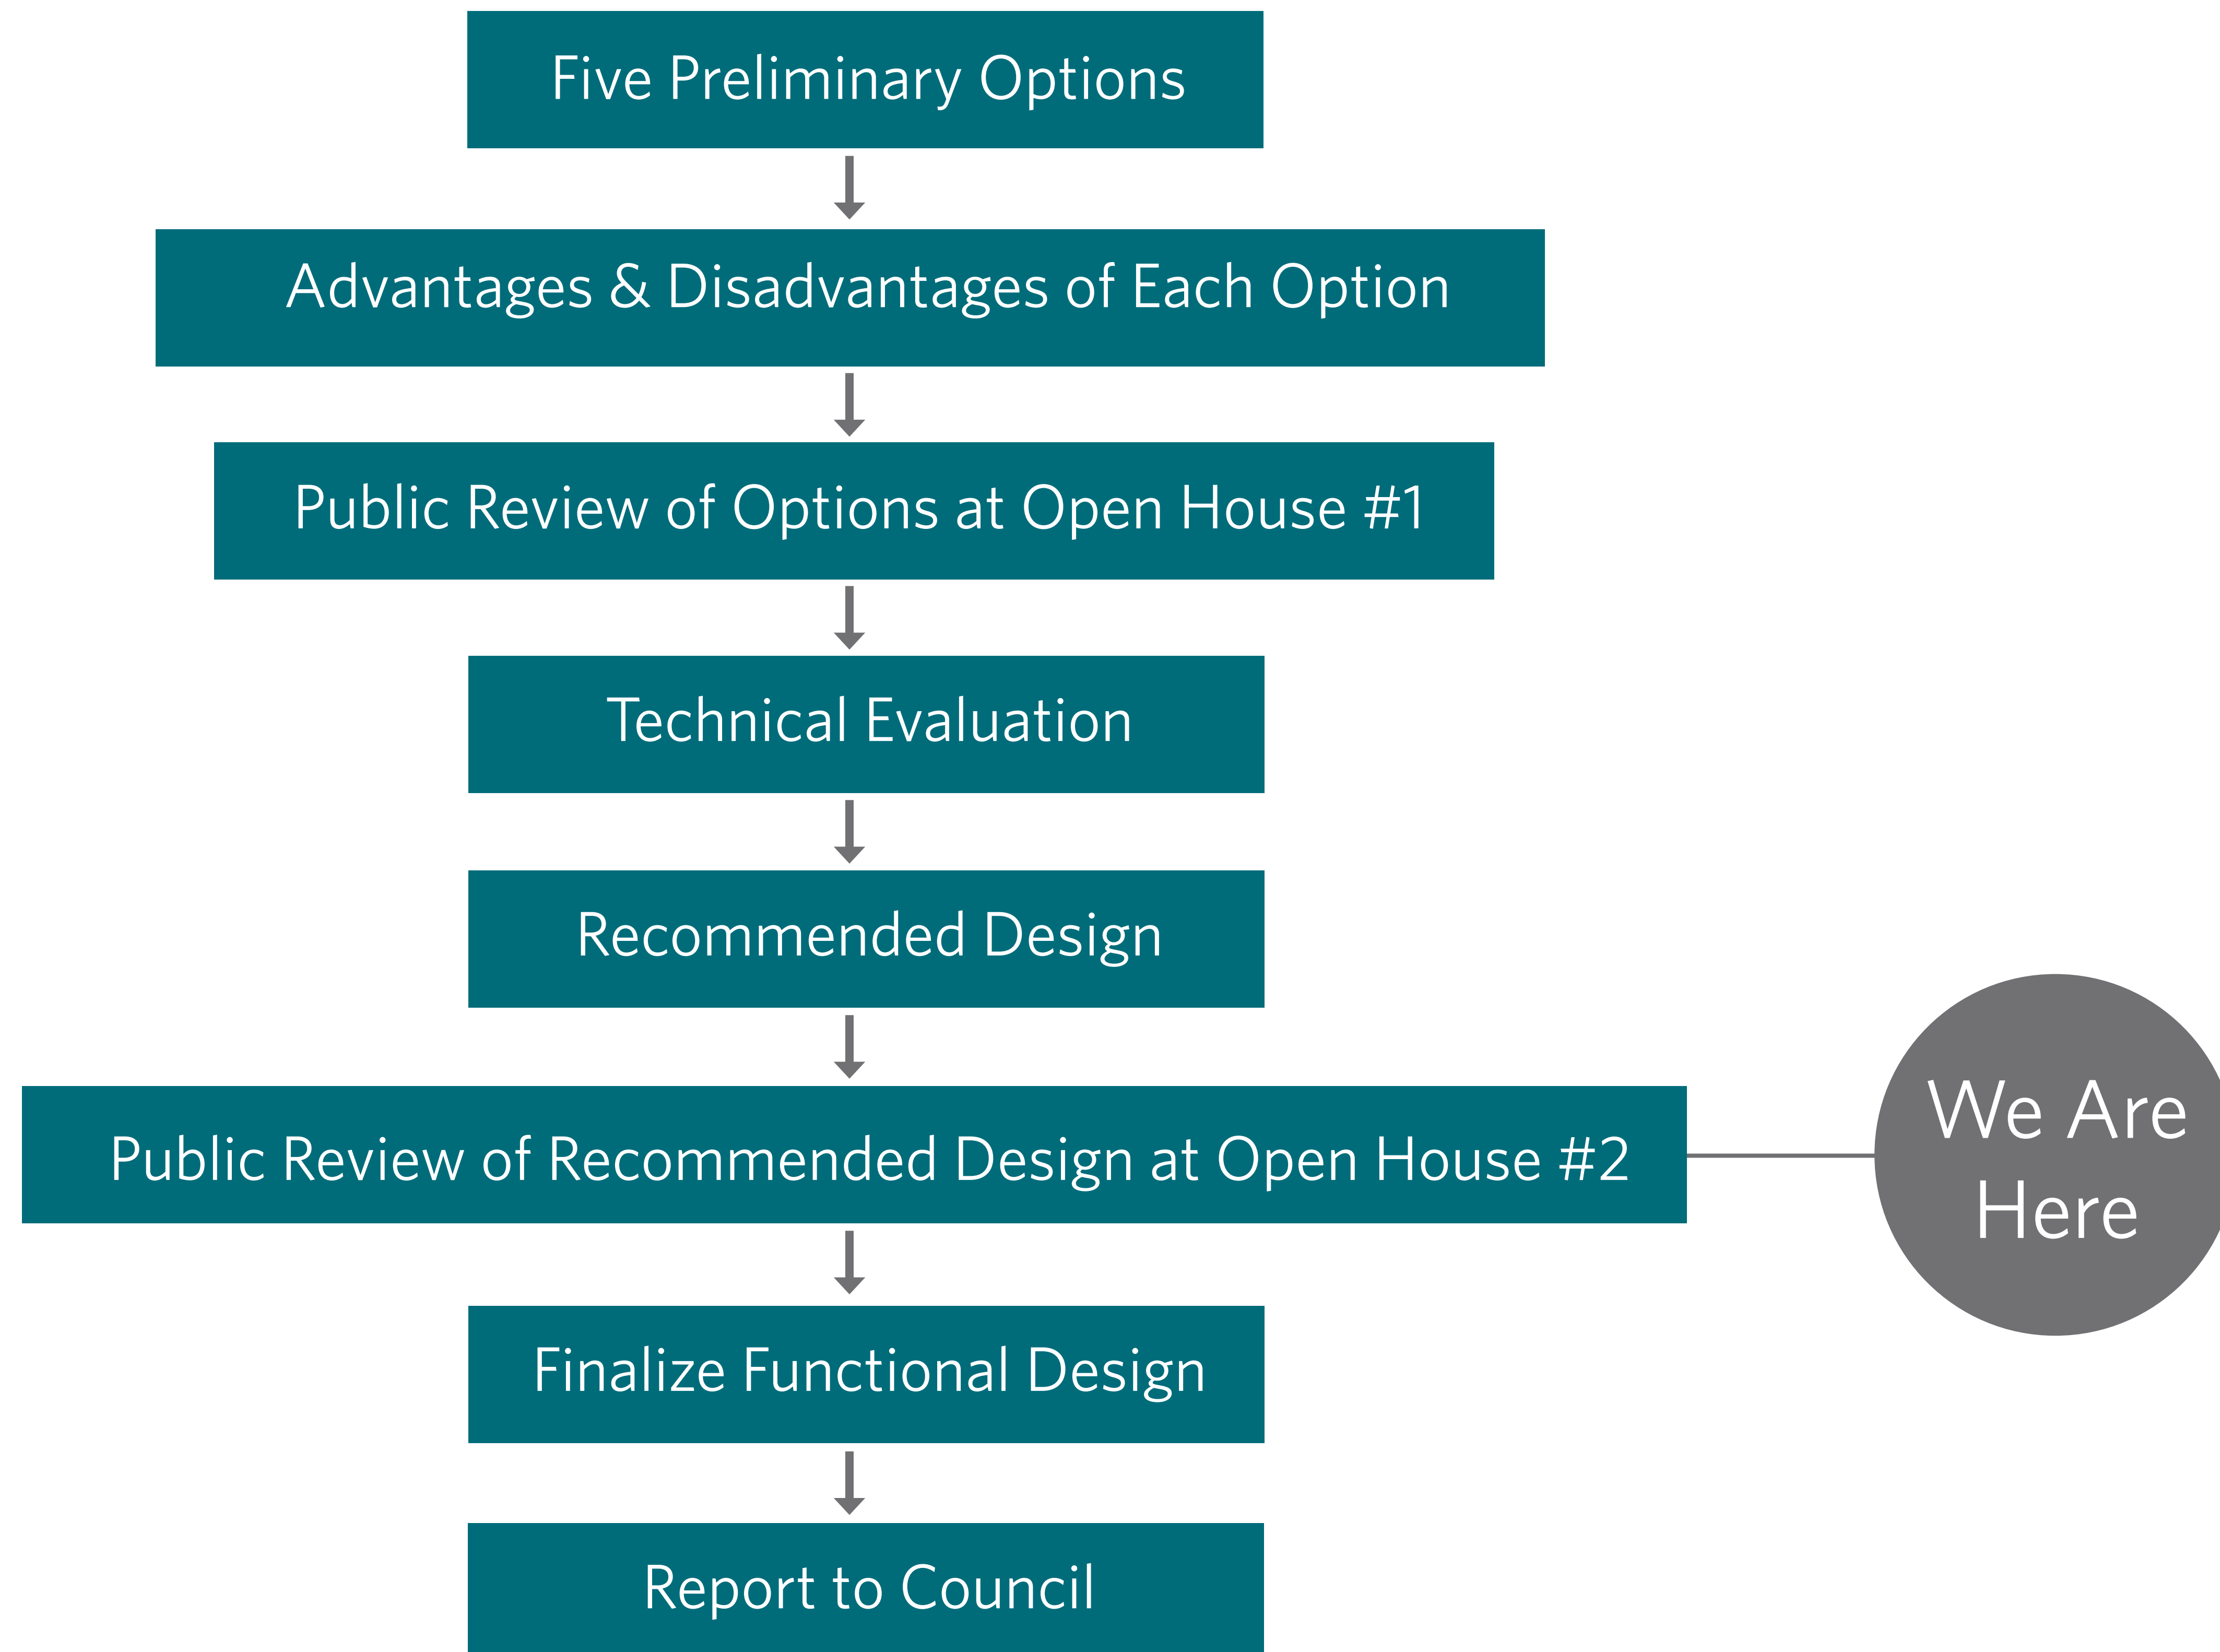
Five Preliminary Options

Advantages & Disadvantages of Each Option

Public Review of Options at Open House #1

Technical Evaluation

Recommended Design

Public Review of Recommended Design at Open House #2

We Are Here

Finalize Functional Design

Report to Council